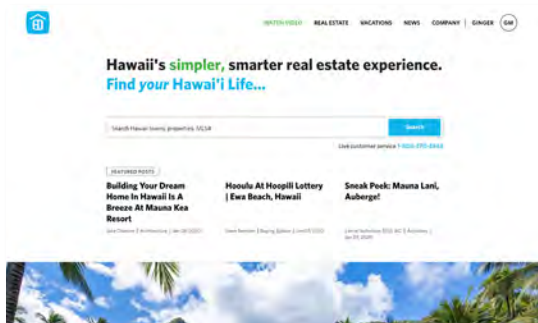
WATCH VIDEO REAL ESTATE VACATIONS NEWS COMPANY | GINGER GM

Hawaii's simpler, smarter real estate experience.
Find your Hawai'i Life...

Search Hawaii towns, properties, MLS#
Search

Live customer service 1-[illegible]

FEATURED POSTS

Building Your Dream Home In Hawaii Is A Breeze At Mauna Kea Resort
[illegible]

Hooulu At Hoopili Lottery | Ewa Beach, Hawaii
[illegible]

Sneak Peek: Mauna Lani, Auberge!
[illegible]